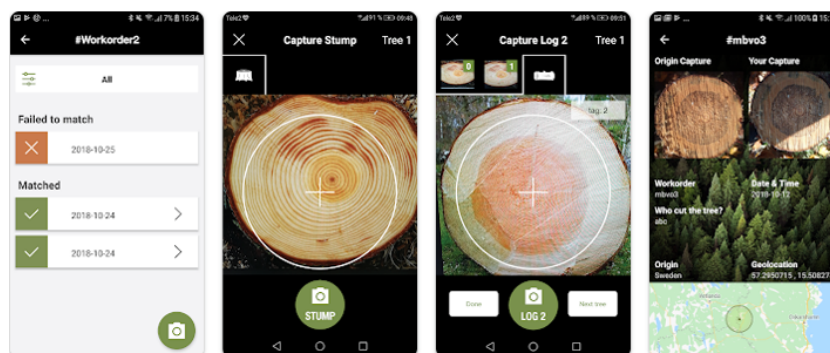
71% 15:34

#Workorder2

All

Failed to match

2018-10-25

Matched

2018-10-24

2018-10-24

Tele2

91% 09:48

Capture Stump

Tree 1

STUMP

Tele2

09:51

Capture Log 2

Tree 1

0

1

log 2

Done

LOG 2

Next tree

100% 15:34

#mbvo3

Origin Capture

Your Capture

Workorder

mbvo3

Date & Time

2018-10-12

Who cut the tree?

abc

Origin

Sweden

Geolocation

57.2950715 , 15.50827